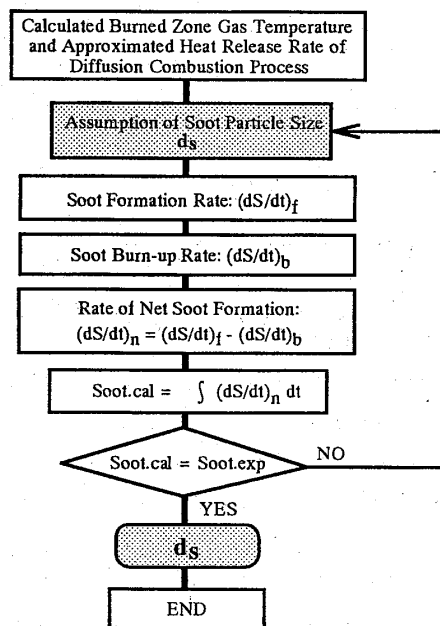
Calculated Burned Zone Gas Temperature and Approximated Heat Release Rate of Diffusion Combustion Process

Assumption of Soot Particle Size $d_s$

Soot Formation Rate: $(dS/dt)_f$

Soot Burn-up Rate: $(dS/dt)_b$

Rate of Net Soot Formation: $(dS/dt)_n = (dS/dt)_f - (dS/dt)_b$

Soot.cal = $\int (dS/dt)_n \, dt$

Soot.cal = Soot.exp

NO

YES

$d_s$

END